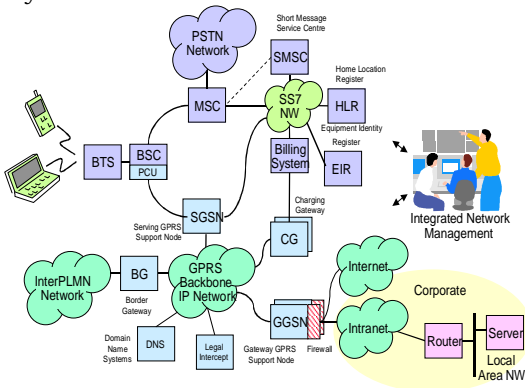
PSTN Network

Short Message Service Centre

SMSC

Home Location Register

MSC

SS7 NW

HLR

Equipment Identity Register

BTS

BSC

PCU

Billing System

EIR

Charging Gateway

Serving GPRS Support Node

SGSN

CG

Integrated Network Management

Internet

InterPLMN Network

BG

GPRS Backbone IP Network

Corporate

Border Gateway

Domain Name Systems

DNS

Legal Intercept

GGSN

Intranet

Router

Server

Gateway GPRS Support Node

Firewall

Local Area NW